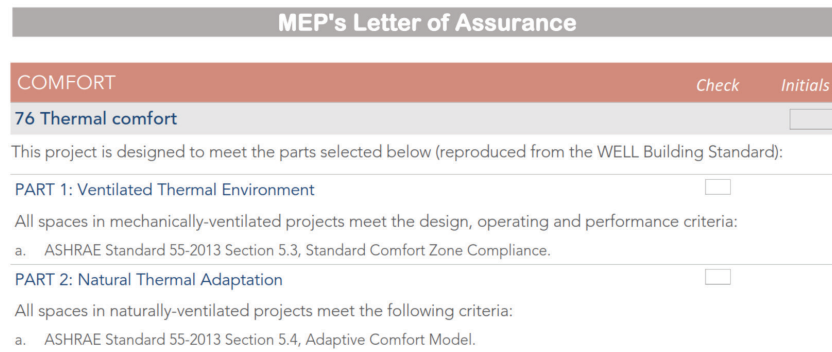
MEP's Letter of Assurance

COMFORT

Check

Initials

76 Thermal comfort

This project is designed to meet the parts selected below (reproduced from the WELL Building Standard):

PART 1: Ventilated Thermal Environment

All spaces in mechanically-ventilated projects meet the design, operating and performance criteria:

a. ASHRAE Standard 55-2013 Section 5.3, Standard Comfort Zone Compliance.

PART 2: Natural Thermal Adaptation

All spaces in naturally-ventilated projects meet the following criteria:

a. ASHRAE Standard 55-2013 Section 5.4, Adaptive Comfort Model.